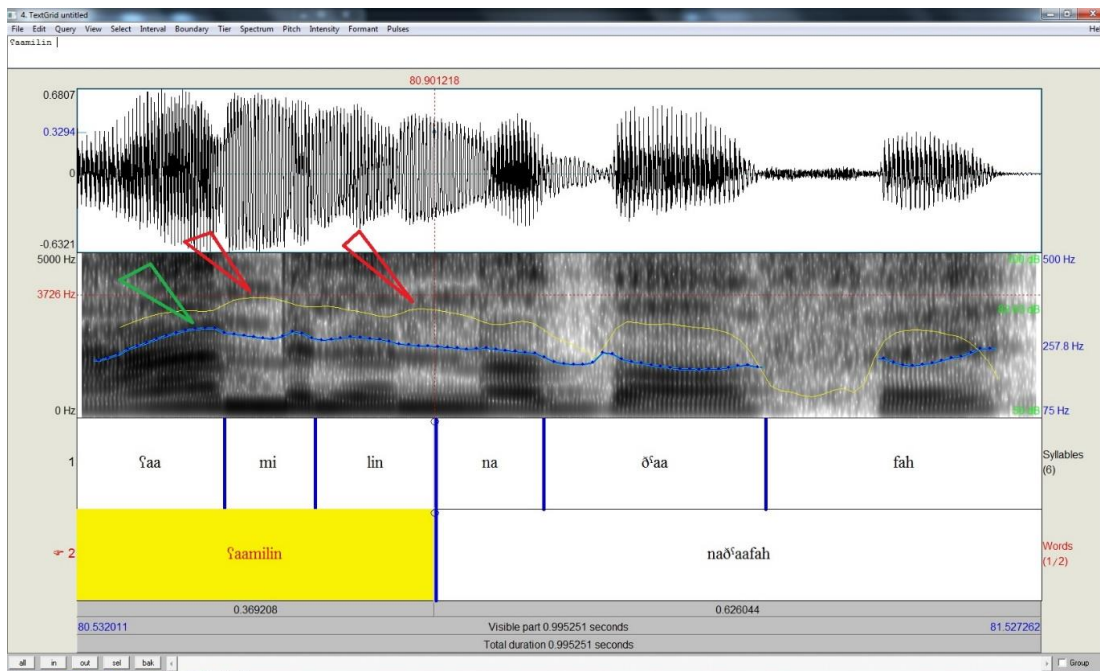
4. TextGrid untitled
File Edit Query View Select Interval Boundary Tier Spectrum Pitch Intensity Formant Pulses
He
ʕaamilin

80.901218
0.6807
0.3294
0
-0.6321
5000 Hz
3726 Hz
0 Hz
500 Hz
257.8 Hz
75 Hz
1
ʕaa
mi
lin
na
ðˤaa
fah
Syllables
(6)
2
ʕaamilin
naðˤaafah
Words
(1/2)
0.369208
0.626044
80.532011
Visible part 0.995251 seconds
81.527262
Total duration 0.995251 seconds
all
in
out
sel
bak
Group